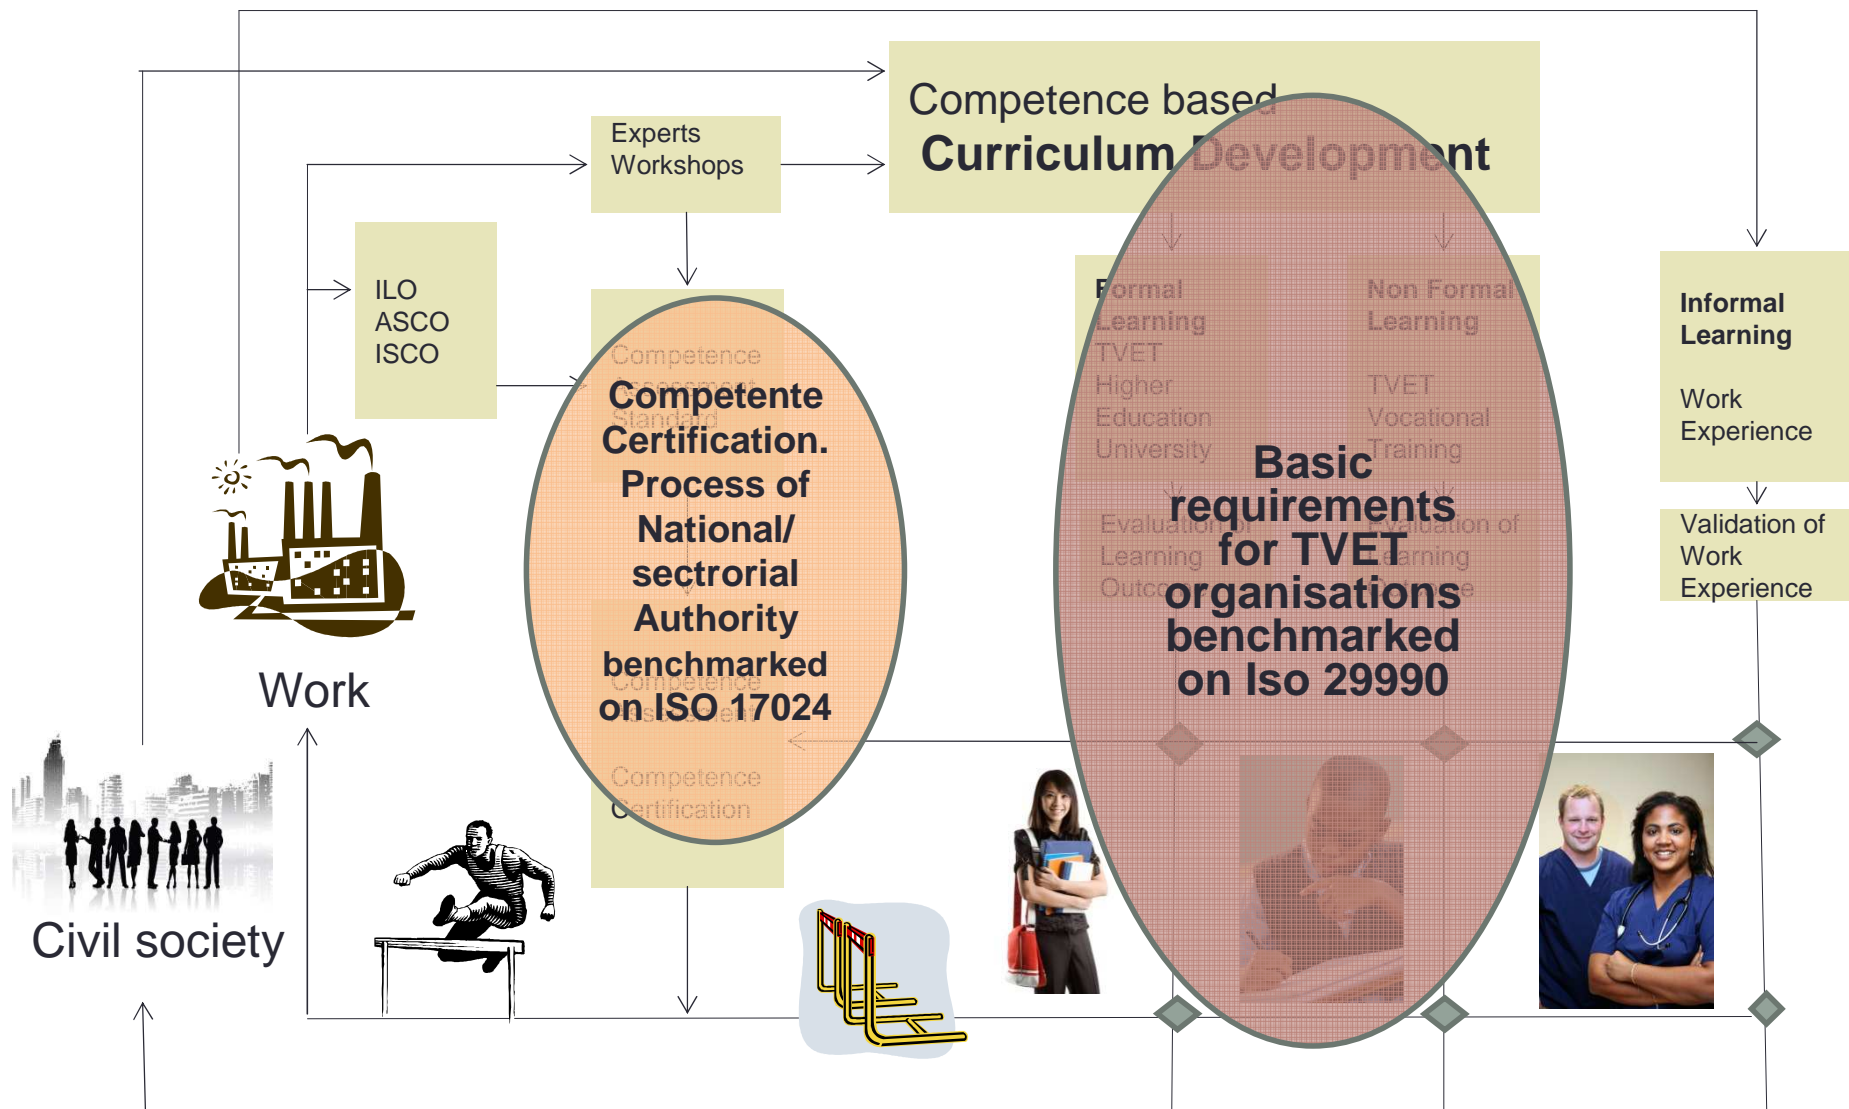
Competence based
Curriculum Development

Experts
Workshops

ILO
ASCO
ISCO

Competence
Assessment
Standard

Competente Certification. Process of National/ sectrorial Authority benchmarked on ISO 17024

Competence
Assessment

Competence
Certification

Formal
Learning
TVET
Higher
Education
University

Non Formal
Learning
TVET
Vocational
Training

Evaluation of
Learning
Outcome

Evaluation of
Learning
Outcome

Basic requirements for TVET organisations benchmarked on Iso 29990

Informal Learning

Work
Experience

Validation of
Work
Experience

Work

Civil society